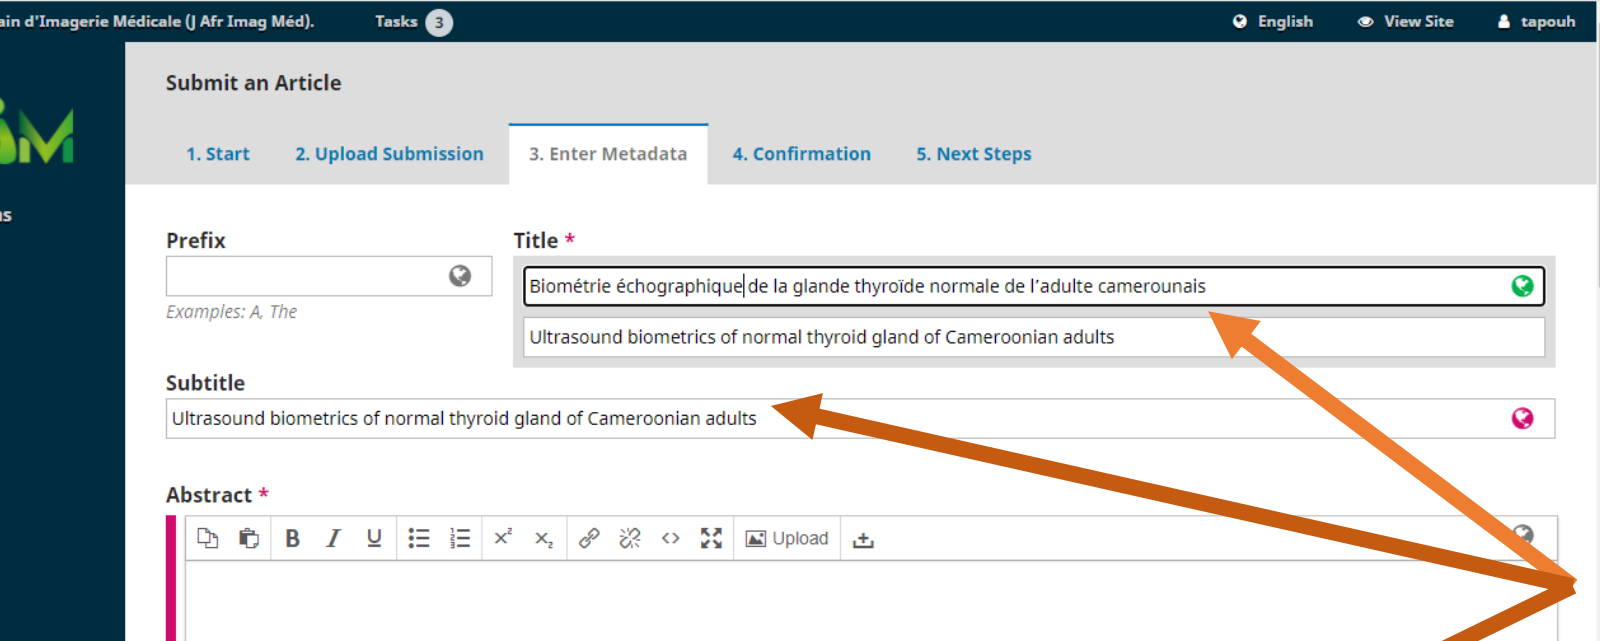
ain d'Imagerie Médicale (J Afr Imag Méd). Tasks 3 English View Site tapouh

Submit an Article

1. Start 2. Upload Submission 3. Enter Metadata 4. Confirmation 5. Next Steps

Prefix

Examples: A, The

Title *

Biométrie échographique de la glande thyroïde normale de l'adulte camerounais

Ultrasound biometrics of normal thyroid gland of Cameroonian adults

Subtitle

Ultrasound biometrics of normal thyroid gland of Cameroonian adults

Abstract *

B I U $x^2$ $x_2$ Upload